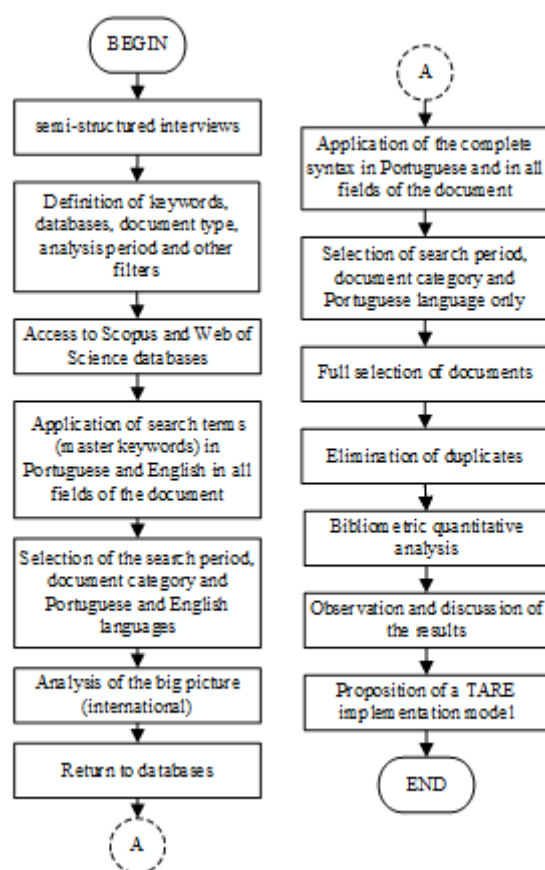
BEGIN

semi-structured interviews

Definition of keywords, databases, document type, analysis period and other filters

Access to Scopus and Web of Science databases

Application of search terms (master keywords) in Portuguese and English in all fields of the document

Selection of the search period, document category and Portuguese and English languages

Analysis of the big picture (international)

Return to databases

A

A

Application of the complete syntax in Portuguese and in all fields of the document

Selection of search period, document category and Portuguese language only

Full selection of documents

Elimination of duplicates

Bibliometric quantitative analysis

Observation and discussion of the results

Proposition of a TARE implementation model

END